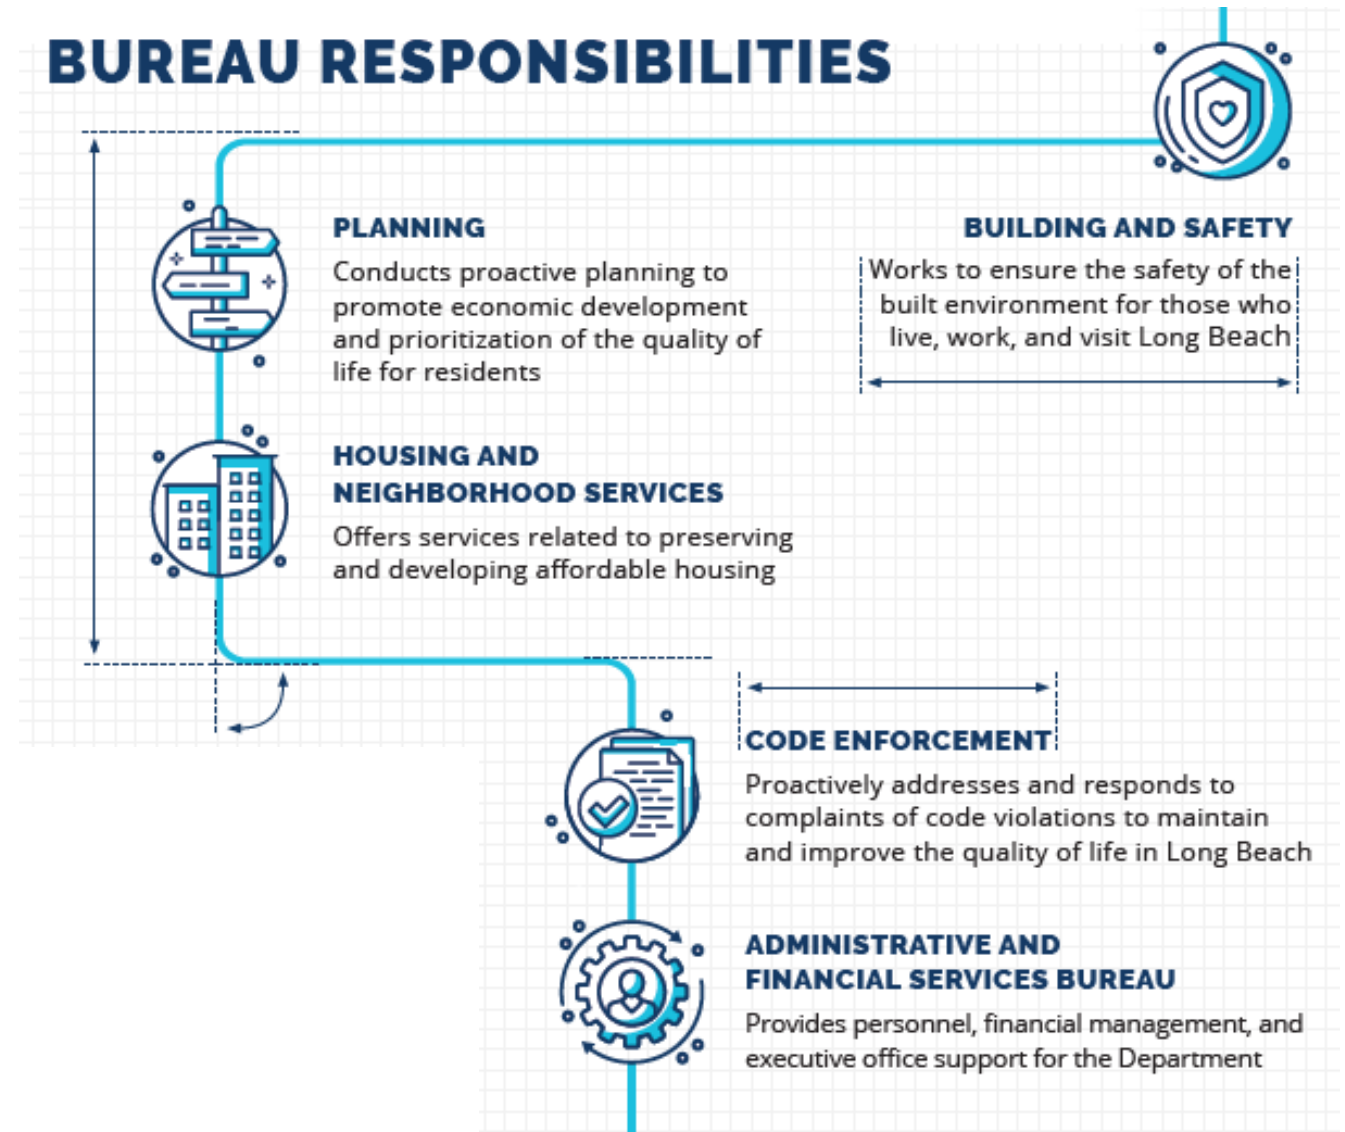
BUREAU RESPONSIBILITIES

PLANNING

Conducts proactive planning to promote economic development and prioritization of the quality of life for residents

BUILDING AND SAFETY

Works to ensure the safety of the built environment for those who live, work, and visit Long Beach

HOUSING AND NEIGHBORHOOD SERVICES

Offers services related to preserving and developing affordable housing

CODE ENFORCEMENT

Proactively addresses and responds to complaints of code violations to maintain and improve the quality of life in Long Beach

ADMINISTRATIVE AND FINANCIAL SERVICES BUREAU

Provides personnel, financial management, and executive office support for the Department